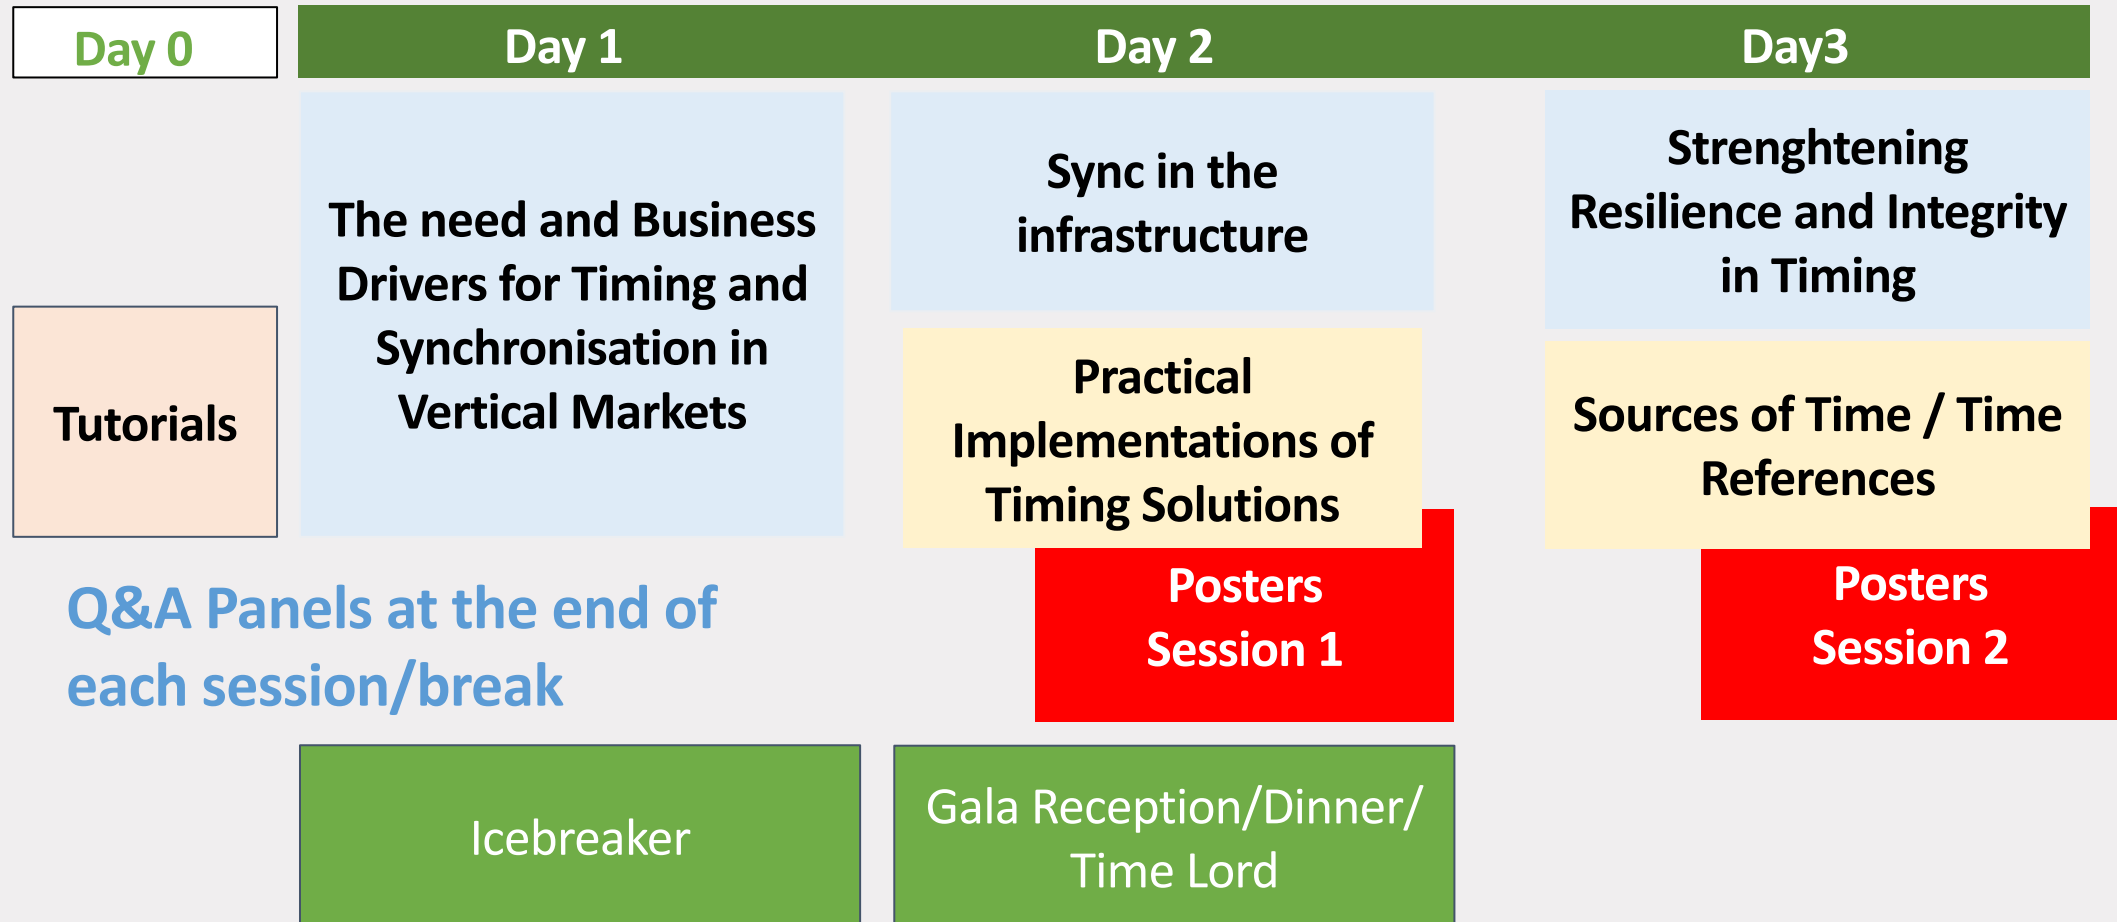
Day 0

Day 1

Day 2

Day3

Tutorials

The need and Business Drivers for Timing and Synchronisation in Vertical Markets

Sync in the infrastructure

Practical Implementations of Timing Solutions

Strenghtening Resilience and Integrity in Timing

Sources of Time / Time References

Posters Session 1

Posters Session 2

Q&A Panels at the end of each session/break

Icebreaker

Gala Reception/Dinner/ Time Lord